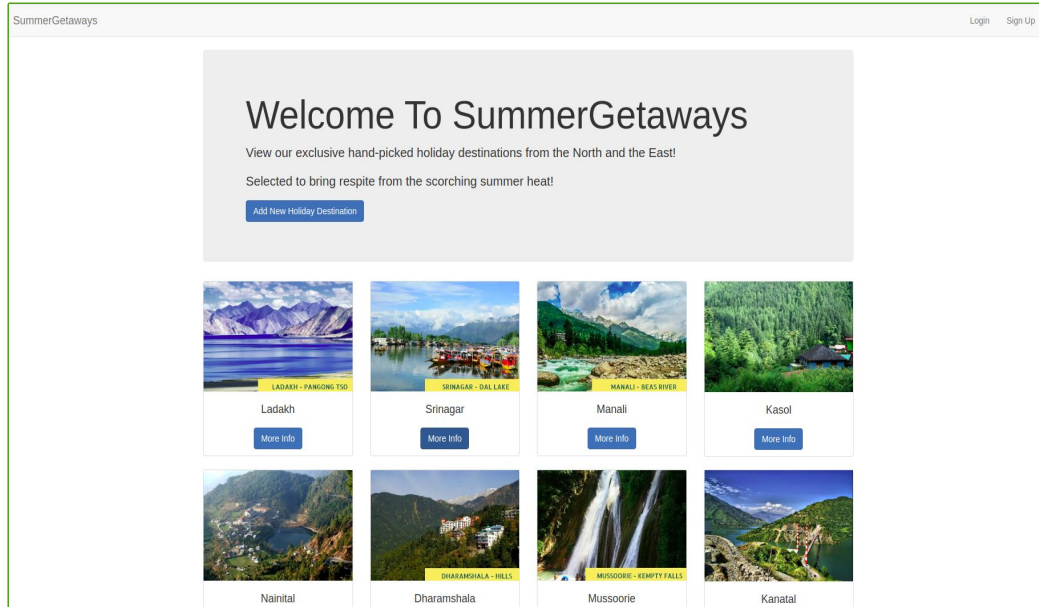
SummerGetaways

Login Sign Up

Welcome To SummerGetaways

View our exclusive hand-picked holiday destinations from the North and the East!

Selected to bring respite from the scorching summer heat!

Add New Holiday Destination

LADAKH - PANGONG TSO

Ladakh

More Info

SRINAGAR - DAL LAKE

Srinagar

More Info

MANALI - BEAS RIVER

Manali

More Info

Kasol

More Info

Nainital

DHARAMSHALA - HILLS

Dharamshala

MUSSOORIE - KEMPTY FALLS

Mussoorie

Kanatal